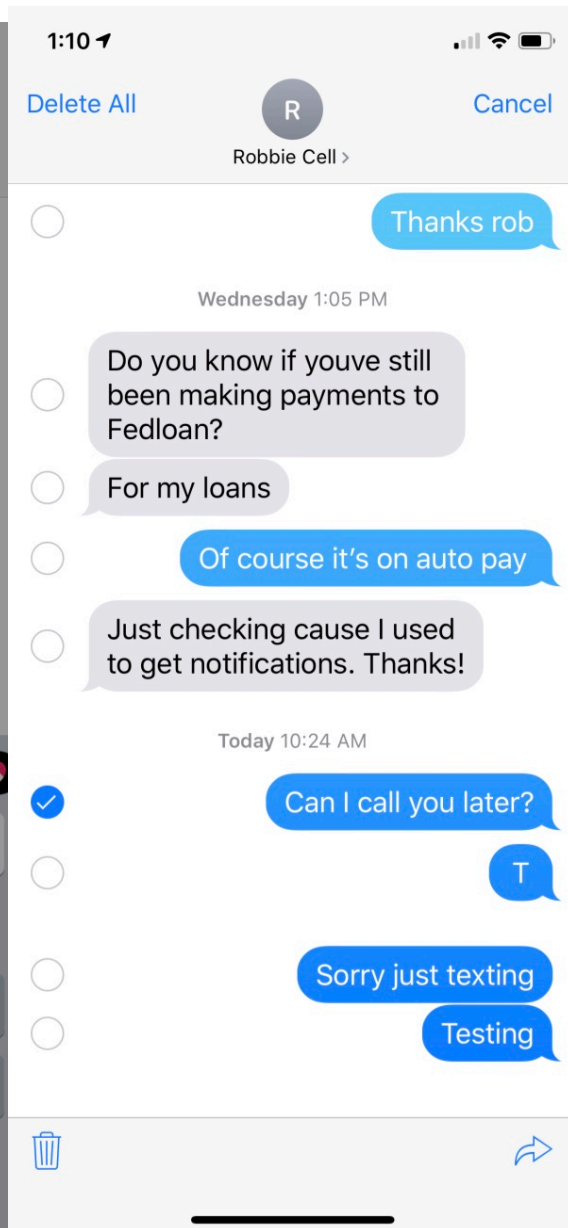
1:10

Delete All
R
Robbie Cell >
Cancel

Thanks rob

Wednesday 1:05 PM

Do you know if youve still been making payments to Fedloan?

For my loans

Of course it's on auto pay

Just checking cause I used to get notifications. Thanks!

Today 10:24 AM

Can I call you later?

T

Sorry just texting

Testing